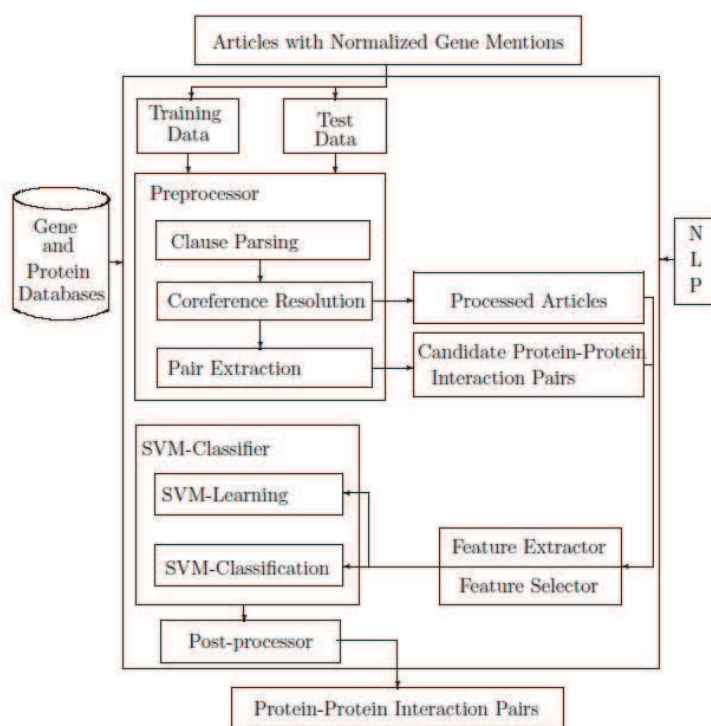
Articles with Normalized Gene Mentions

Training Data

Test Data

Gene and Protein Databases

Preprocessor

Clause Parsing

Coreference Resolution

Pair Extraction

Processed Articles

Candidate Protein-Protein Interaction Pairs

N L P

SVM-Classifier

SVM-Learning

SVM-Classification

Feature Extractor

Feature Selector

Post-processor

Protein-Protein Interaction Pairs